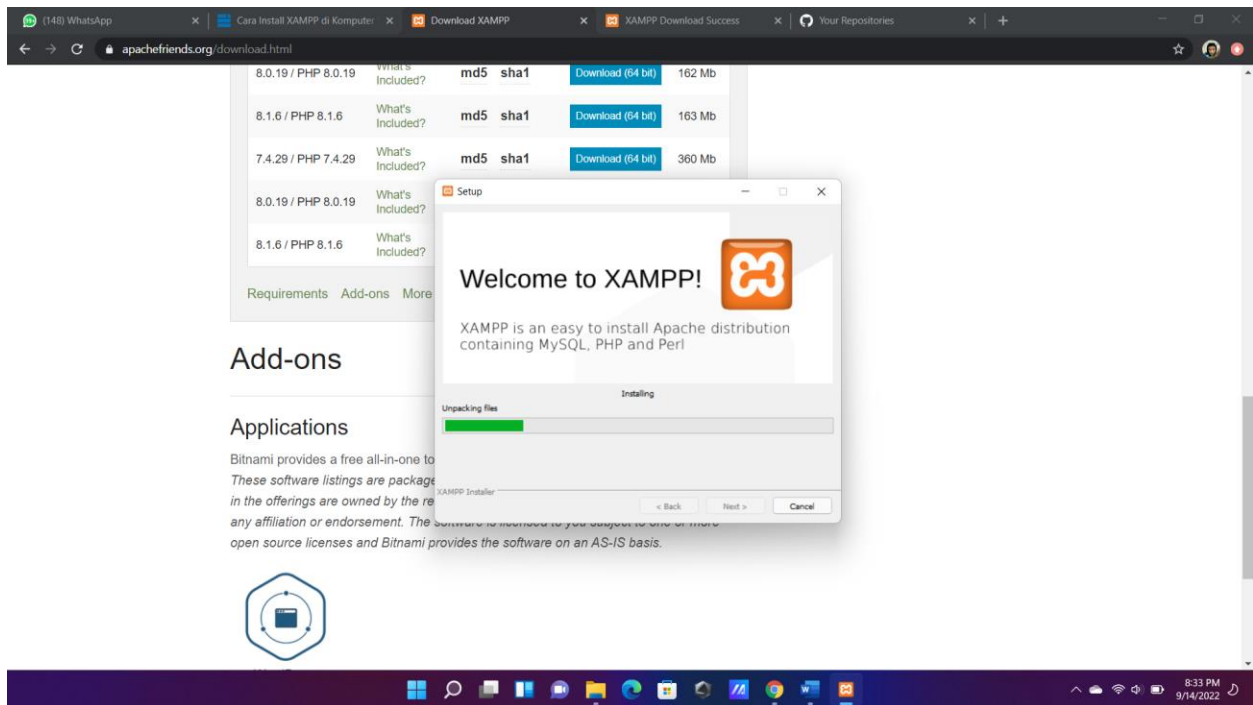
(148) WhatsApp
Cara Install XAMPP di Komputer
Download XAMPP
XAMPP Download Success
Your Repositories

apachefriends.org/download.html

| 8.0.19 / PHP 8.0.19 | What's Included? | md5 sha1 | Download (64 bit) | 162 Mb |
|---|---|---|---|---|
| 8.1.6 / PHP 8.1.6 | What's Included? | md5 sha1 | Download (64 bit) | 163 Mb |
| 7.4.29 / PHP 7.4.29 | What's Included? | md5 sha1 | Download (64 bit) | 360 Mb |
| 8.0.19 / PHP 8.0.19 | What's Included? | | | |
| 8.1.6 / PHP 8.1.6 | What's Included? | | | |

Requirements Add-ons More

Add-ons

Applications

Bitnami provides a free all-in-one to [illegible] These software listings are package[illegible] in the offerings are owned by the re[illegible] any affiliation or endorsement. The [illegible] open source licenses and Bitnami provides the software on an AS-IS basis.

Setup

Welcome to XAMPP!

XAMPP is an easy to install Apache distribution containing MySQL, PHP and Perl

Installing

Unpacking files

XAMPP Installer

< Back Next > Cancel

8:33 PM
9/14/2022